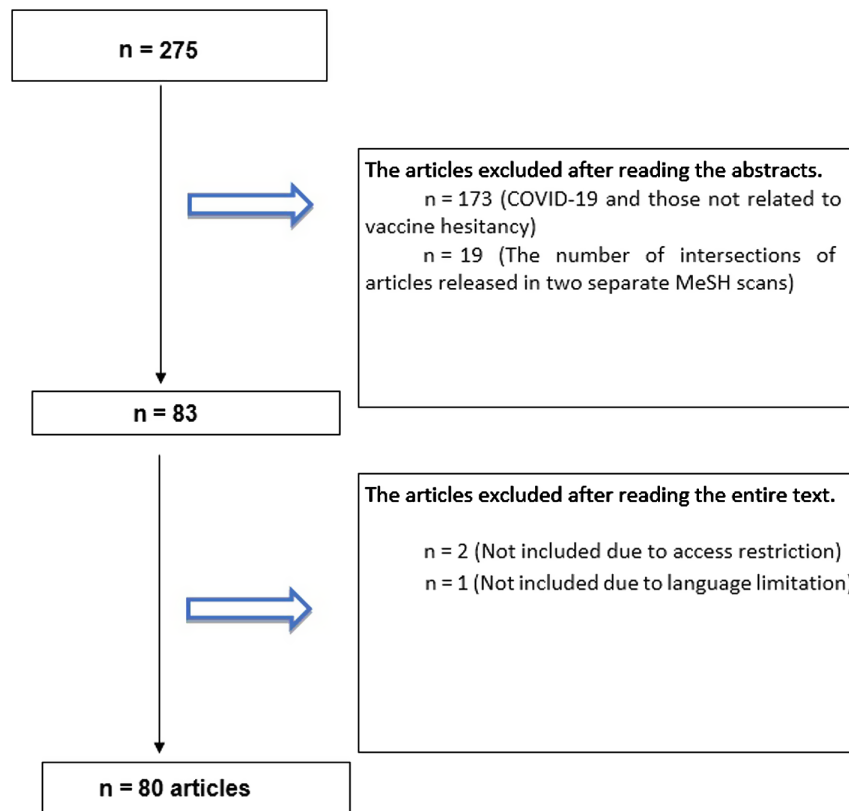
n = 275

The articles excluded after reading the abstracts.

n = 173 (COVID-19 and those not related to vaccine hesitancy)

n = 19 (The number of intersections of articles released in two separate MeSH scans)

n = 83

The articles excluded after reading the entire text.

n = 2 (Not included due to access restriction)

n = 1 (Not included due to language limitation)

n = 80 articles